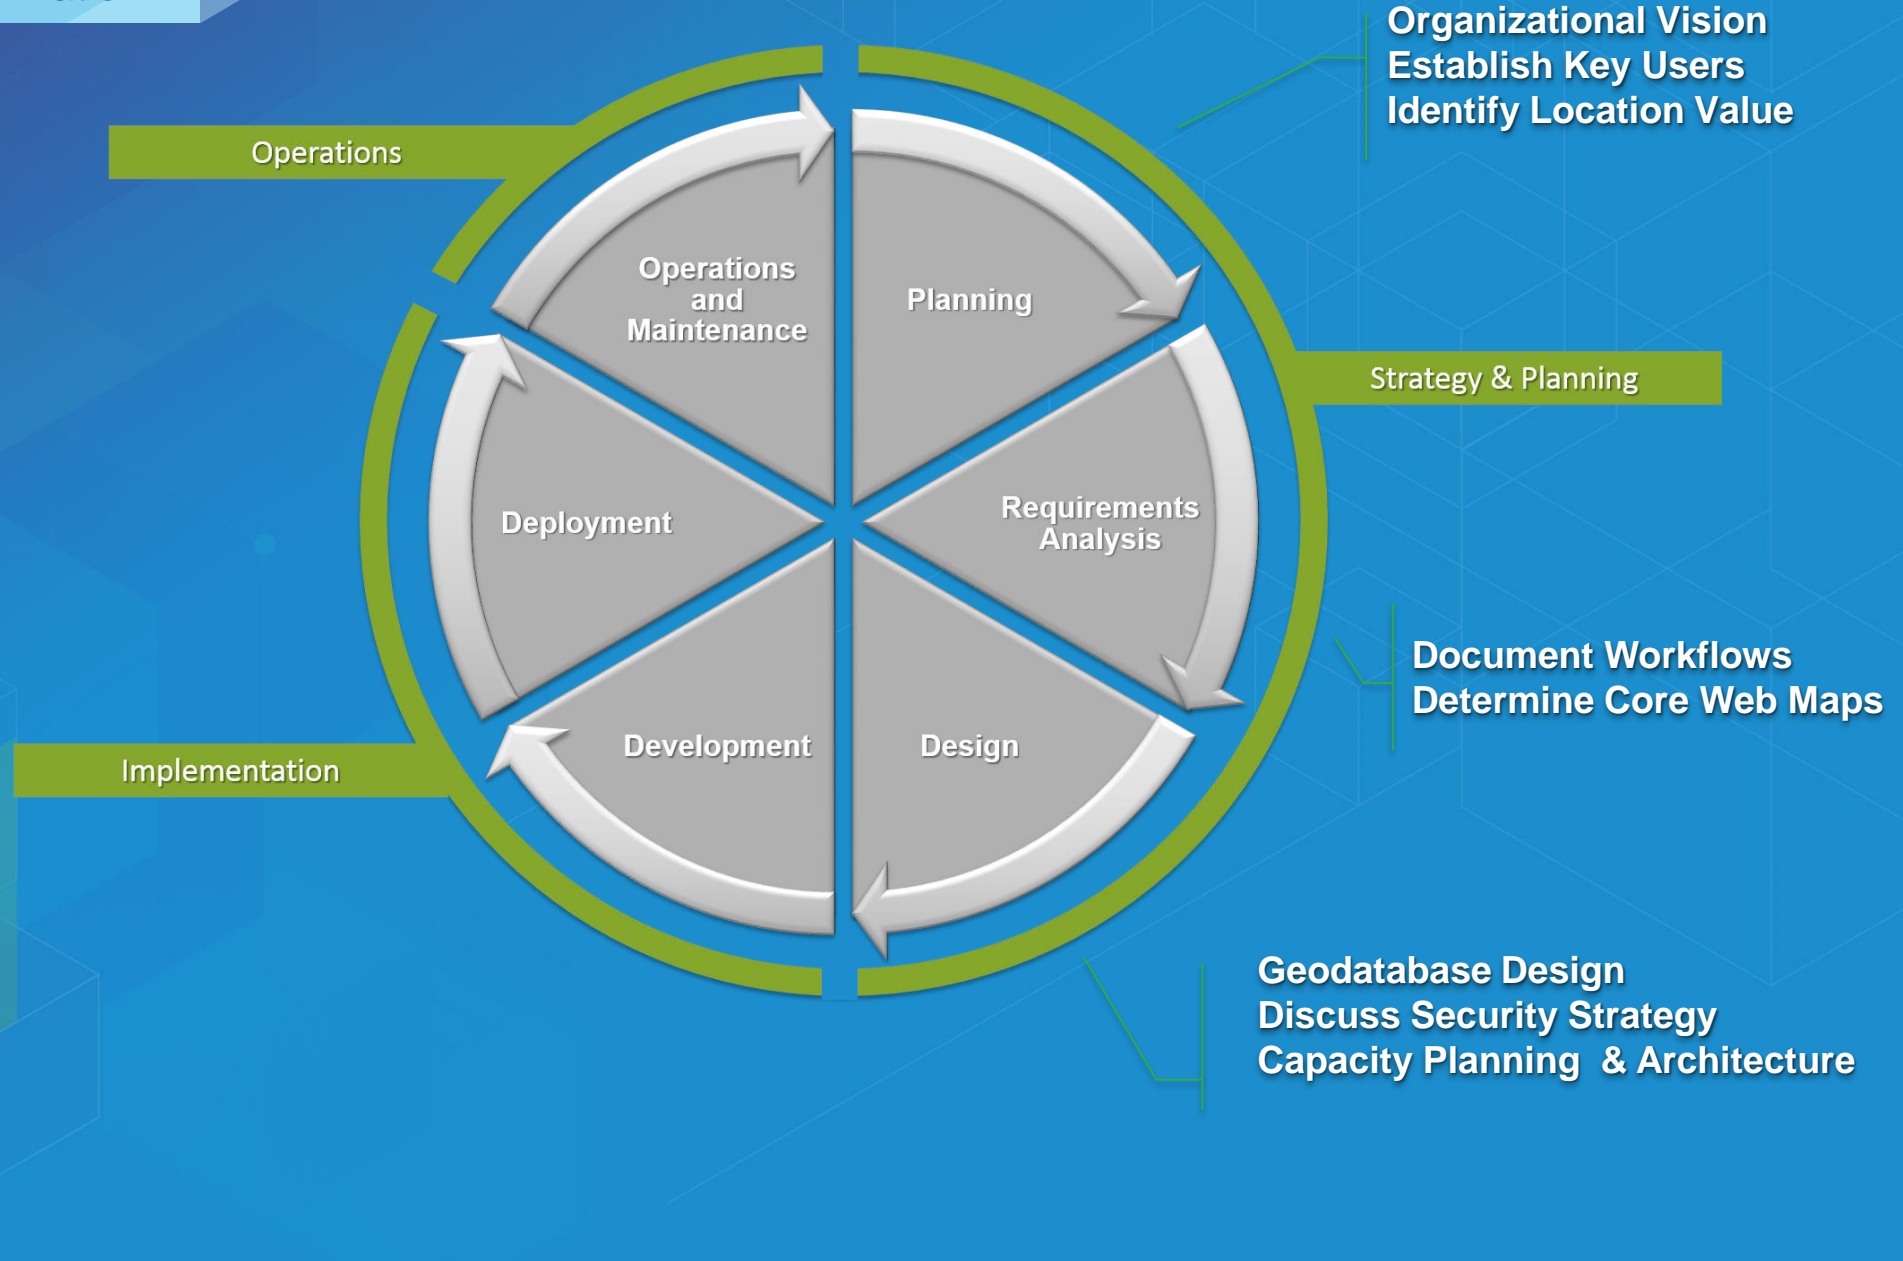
Organizational Vision
Establish Key Users
Identify Location Value

Operations

Operations and Maintenance

Planning

Strategy & Planning

Deployment

Requirements Analysis

Document Workflows
Determine Core Web Maps

Development

Design

Implementation

Geodatabase Design
Discuss Security Strategy
Capacity Planning & Architecture